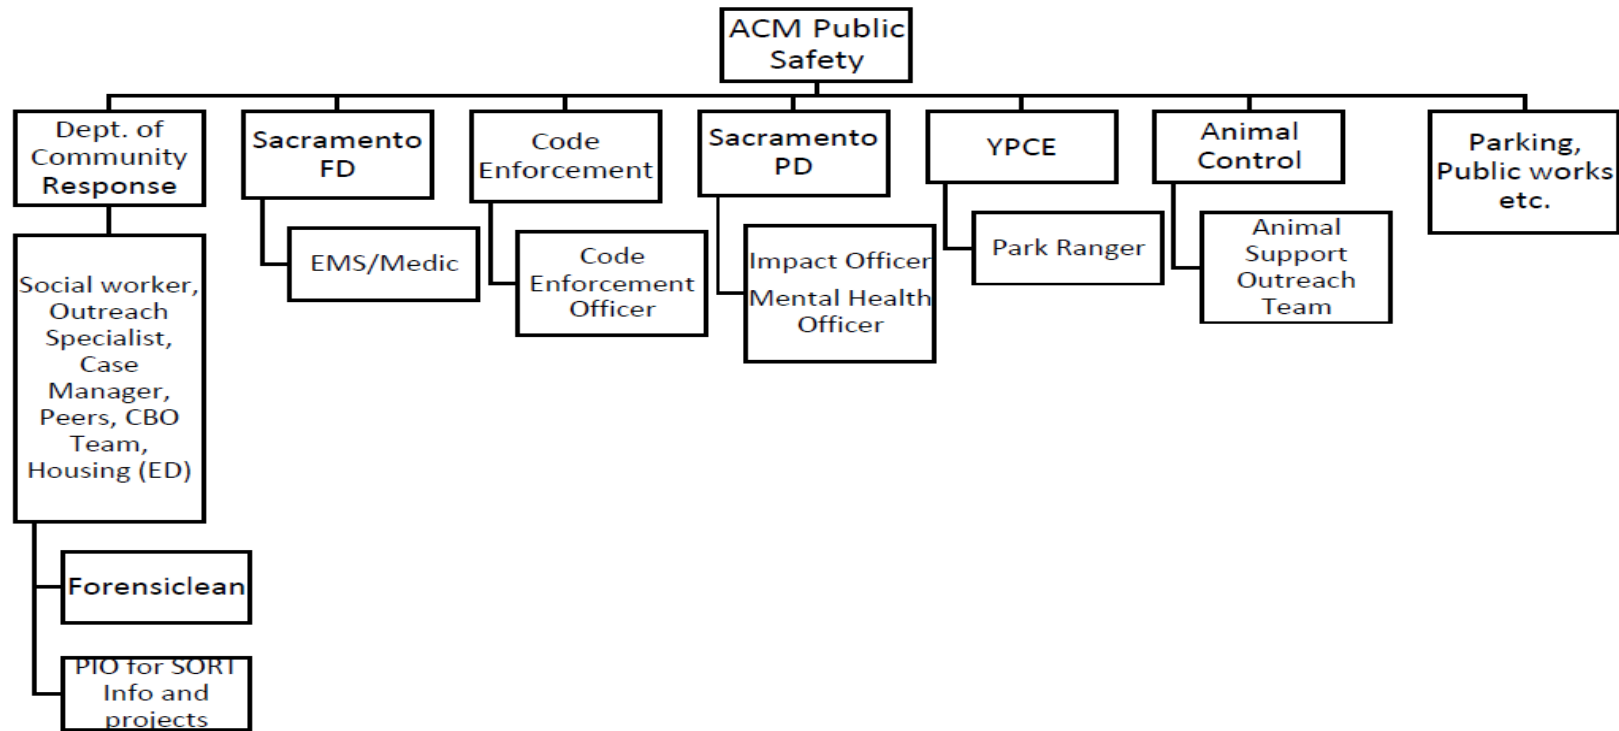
ACM Public Safety

Dept. of Community Response

Social worker, Outreach Specialist, Case Manager, Peers, CBO Team, Housing (ED)

Forensiclean

PIO for SORT Info and projects

Sacramento FD

EMS/Medic

Code Enforcement

Code Enforcement Officer

Sacramento PD

Impact Officer

Mental Health Officer

YPCE

Park Ranger

Animal Control

Animal Support Outreach Team

Parking, Public works etc.